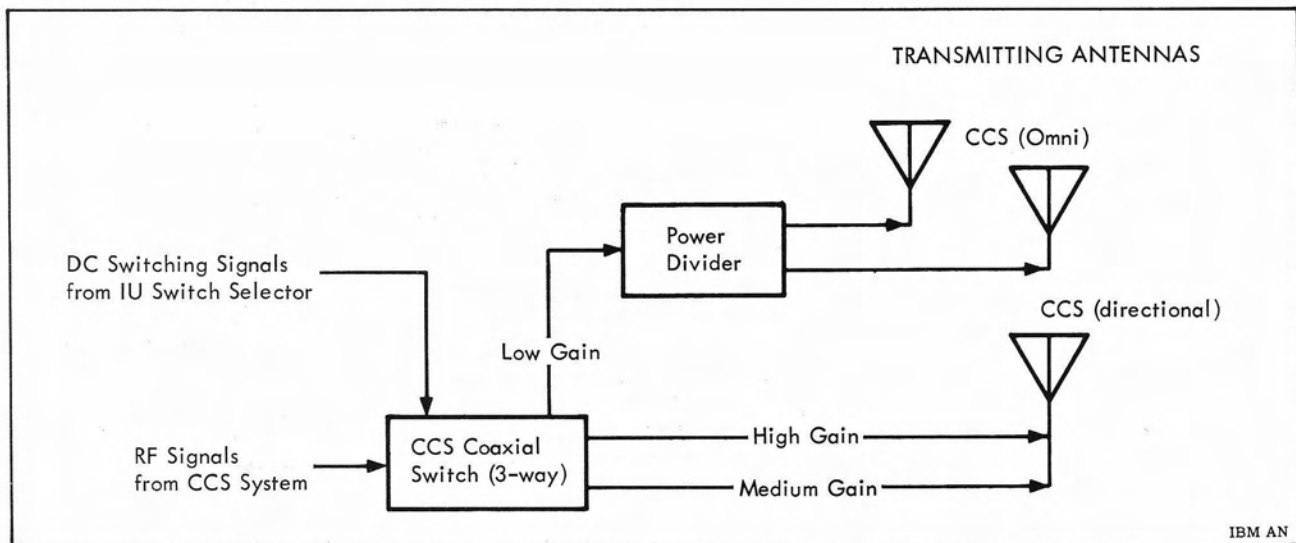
TRANSMITTING ANTENNAS

CCS (Omni)

Power Divider

DC Switching Signals from IU Switch Selector

CCS (directional)

Low Gain

RF Signals from CCS System

CCS Coaxial Switch (3-way)

High Gain

Medium Gain

IBM AN